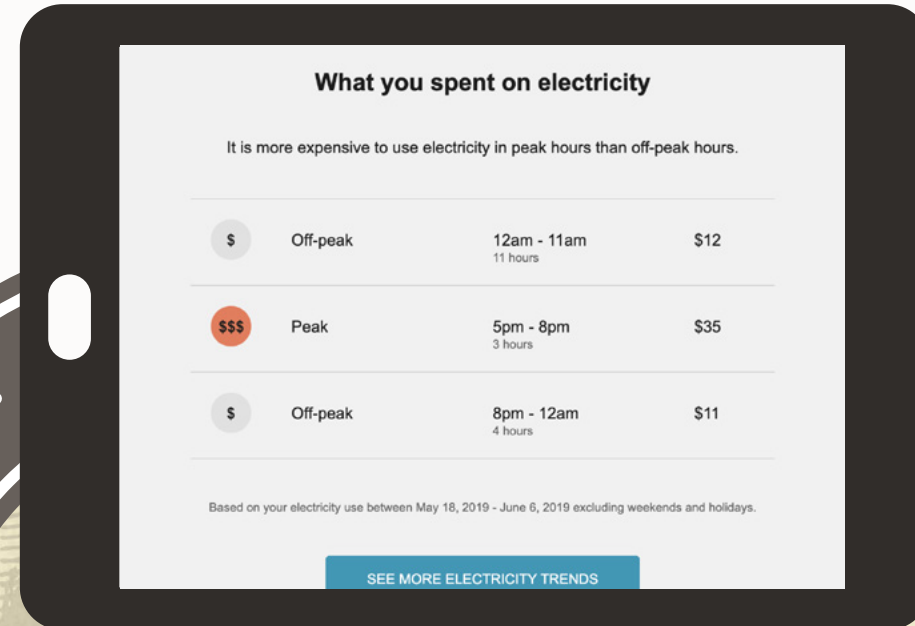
What you spent on electricity

It is more expensive to use electricity in peak hours than off-peak hours.

| | | | |
|---|---|---|---|
| $ | Off-peak | 12am - 11am 11 hours | $12 |
| $$$ | Peak | 5pm - 8pm 3 hours | $35 |
| $ | Off-peak | 8pm - 12am 4 hours | $11 |

Based on your electricity use between May 18, 2019 - June 6, 2019 excluding weekends and holidays.

SEE MORE ELECTRICITY TRENDS